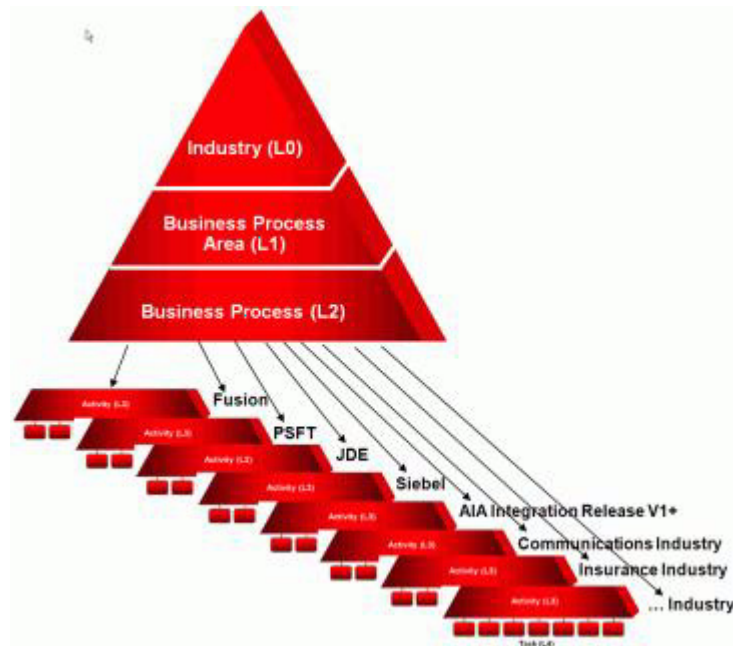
Industry (L0)

Business Process Area (L1)

Business Process (L2)

Activity (L3)

Fusion

Activity (L3)

PSFT

Activity (L3)

JDE

Activity (L3)

Siebel

Activity (L3)

AIA Integration Release V1+

Activity (L3)

Communications Industry

Activity (L3)

Insurance Industry

Activity (L3)

... Industry

Task (L4)